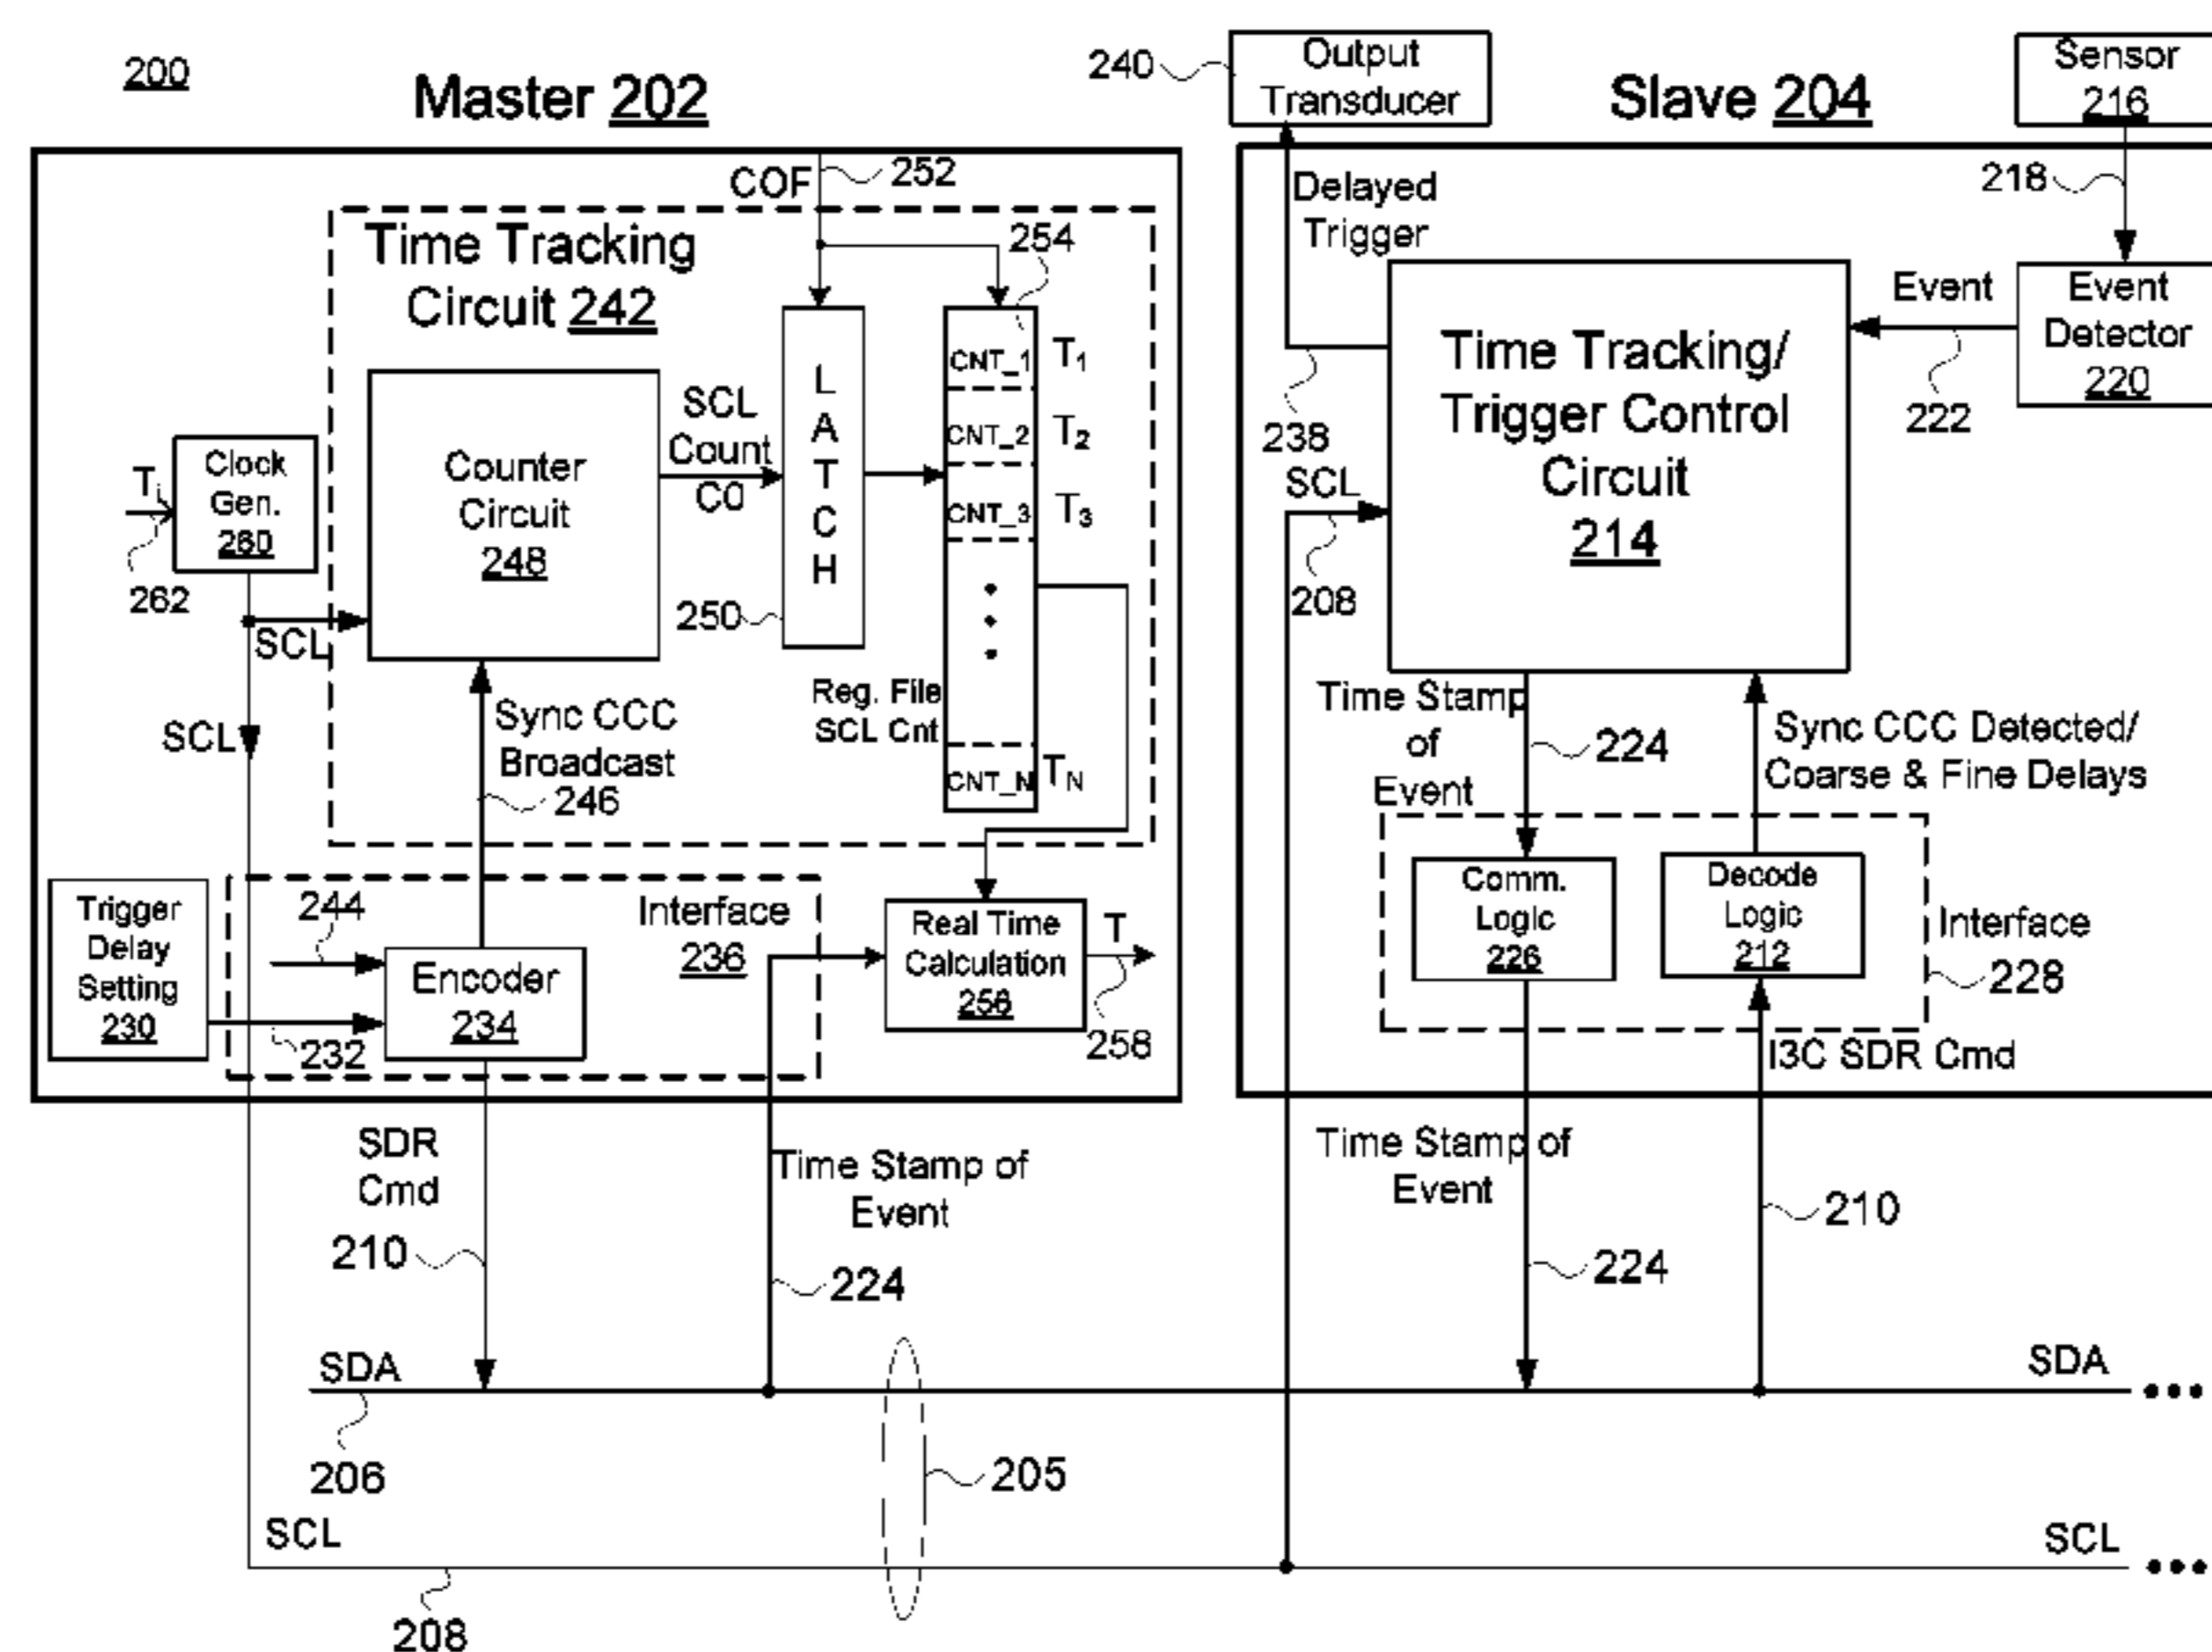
200

Master 202

240 Output Transducer

Slave 204

Sensor 216

COF 252

Time Tracking Circuit 242

254

CNT_1 $T_1$
CNT_2 $T_2$
CNT_3 $T_3$
CNT_N $T_N$

Reg. File SCL Cnt

L A T C H

250

SCL Count C0

Counter Circuit 248

$T_i$

Clock Gen. 260

262

SCL

SCL

Sync CCC Broadcast 246

Trigger Delay Setting 230

244

Encoder 234

232

Interface 236

Real Time Calculation 256

T

258

Delayed Trigger

218

Event

Event Detector 220

222

Time Tracking/ Trigger Control Circuit 214

238

SCL

208

Time Stamp of Event

224

Sync CCC Detected/ Coarse & Fine Delays

Comm. Logic 226

Decode Logic 212

Interface 228

I3C SDR Cmd

SDR Cmd

210

Time Stamp of Event

224

Time Stamp of Event

224

210

SDA

206

205

SDA

SCL

SCL

208